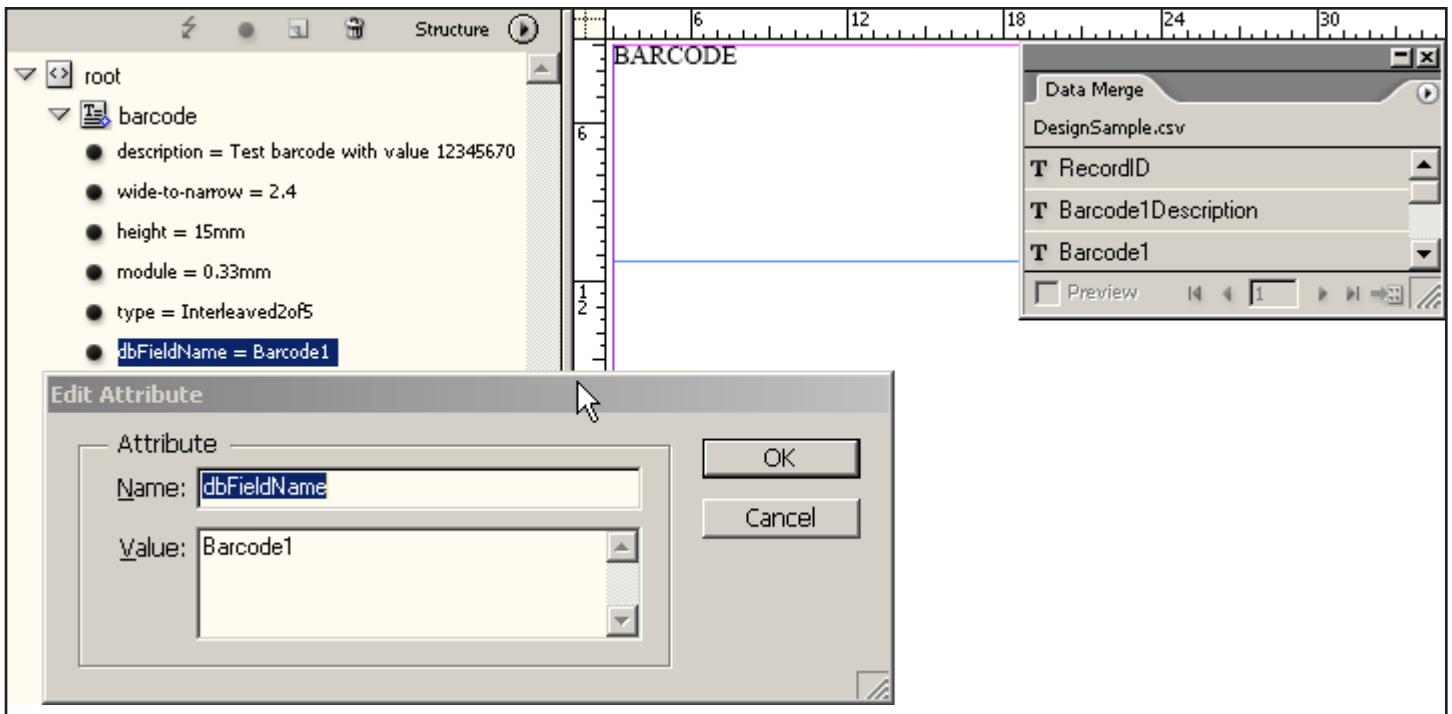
Structure

root

barcode

description = Test barcode with value 12345670

wide-to-narrow = 2.4

height = 15mm

module = 0.33mm

type = Interleaved2of5

dbFieldName = Barcode1

6 12 18 24 30

6

1
2

BARCODE

Data Merge

DesignSample.csv

T RecordID

T Barcode1Description

T Barcode1

Preview

1

Edit Attribute

Attribute

Name: dbFieldName

Value: Barcode1

OK

Cancel